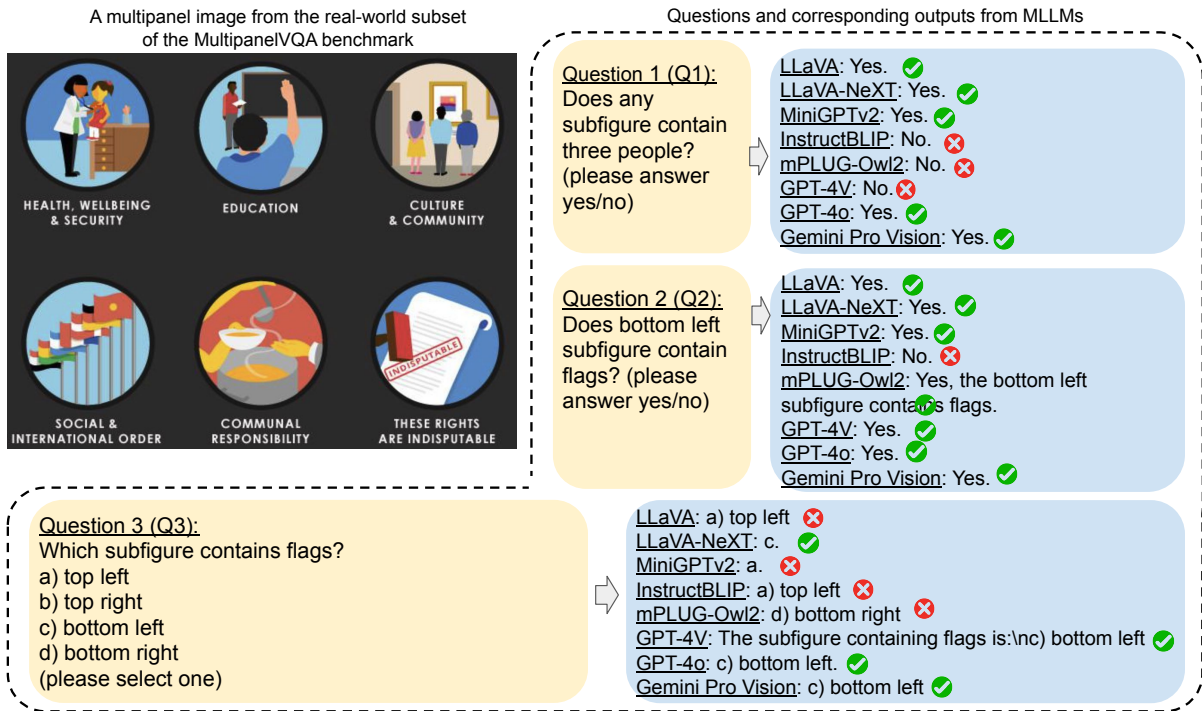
A multipanel image from the real-world subset of the MultipanelVQA benchmark

HEALTH, WELLBEING & SECURITY

EDUCATION

CULTURE & COMMUNITY

SOCIAL & INTERNATIONAL ORDER

COMMUNAL RESPONSIBILITY

INDISPUTABLE

THESE RIGHTS ARE INDISPUTABLE

Questions and corresponding outputs from MLLMs

Question 1 (Q1): Does any subfigure contain three people? (please answer yes/no)

LLaVA: Yes.
LLaVA-NeXT: Yes.
MiniGPTv2: Yes.
InstructBLIP: No.
mPLUG-Owl2: No.
GPT-4V: No.
GPT-4o: Yes.
Gemini Pro Vision: Yes.

Question 2 (Q2): Does bottom left subfigure contain flags? (please answer yes/no)

LLaVA: Yes.
LLaVA-NeXT: Yes.
MiniGPTv2: Yes.
InstructBLIP: No.
mPLUG-Owl2: Yes, the bottom left subfigure contains flags.
GPT-4V: Yes.
GPT-4o: Yes.
Gemini Pro Vision: Yes.

Question 3 (Q3):
Which subfigure contains flags?
a) top left
b) top right
c) bottom left
d) bottom right
(please select one)

LLaVA: a) top left
LLaVA-NeXT: c.
MiniGPTv2: a.
InstructBLIP: a) top left
mPLUG-Owl2: d) bottom right
GPT-4V: The subfigure containing flags is:\nc) bottom left
GPT-4o: c) bottom left.
Gemini Pro Vision: c) bottom left